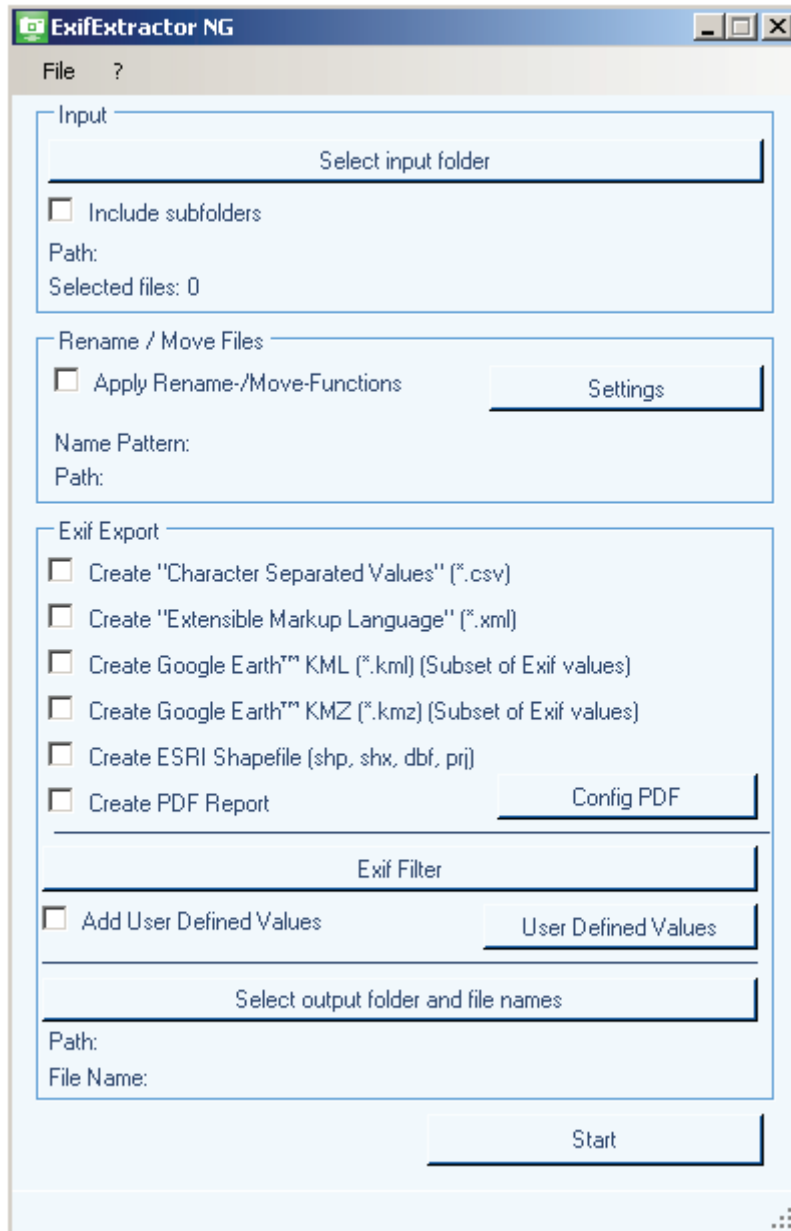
ExifExtractor NG

File ?

Input

Select input folder

Include subfolders

Path:

Selected files: 0

Rename / Move Files

Apply Rename-/Move-Functions

Settings

Name Pattern:

Path:

Exif Export

Create "Character Separated Values" (*.csv)

Create "Extensible Markup Language" (*.xml)

Create Google Earth™ KML (*.kml) (Subset of Exif values)

Create Google Earth™ KMZ (*.kmz) (Subset of Exif values)

Create ESRI Shapefile (shp, shx, dbf, prj)

Create PDF Report

Config PDF

Exif Filter

Add User Defined Values

User Defined Values

Select output folder and file names

Path:

File Name:

Start